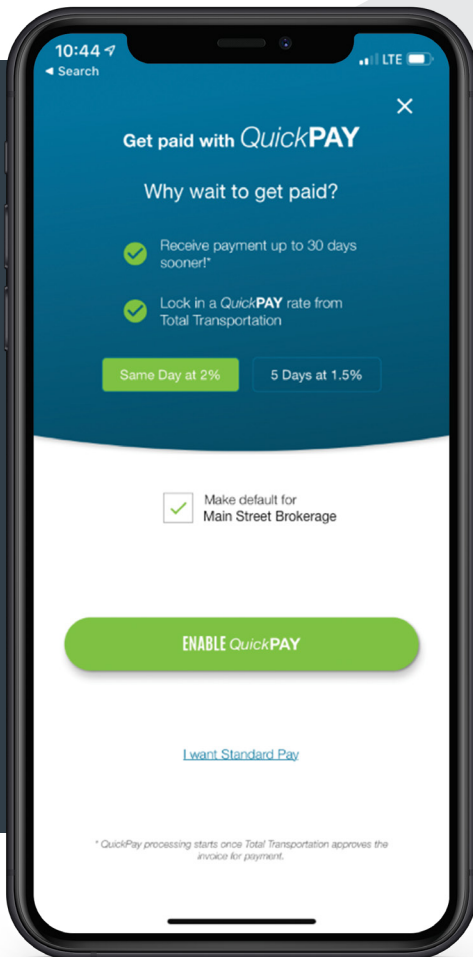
10:44
◂ Search
LTE

×

Get paid with QuickPAY

Why wait to get paid?

Receive payment up to 30 days sooner!*

Lock in a QuickPAY rate from Total Transportation

Same Day at 2%

5 Days at 1.5%

Make default for Main Street Brokerage

ENABLE QuickPAY

I want Standard Pay

* QuickPay processing starts once Total Transportation approves the invoice for payment.